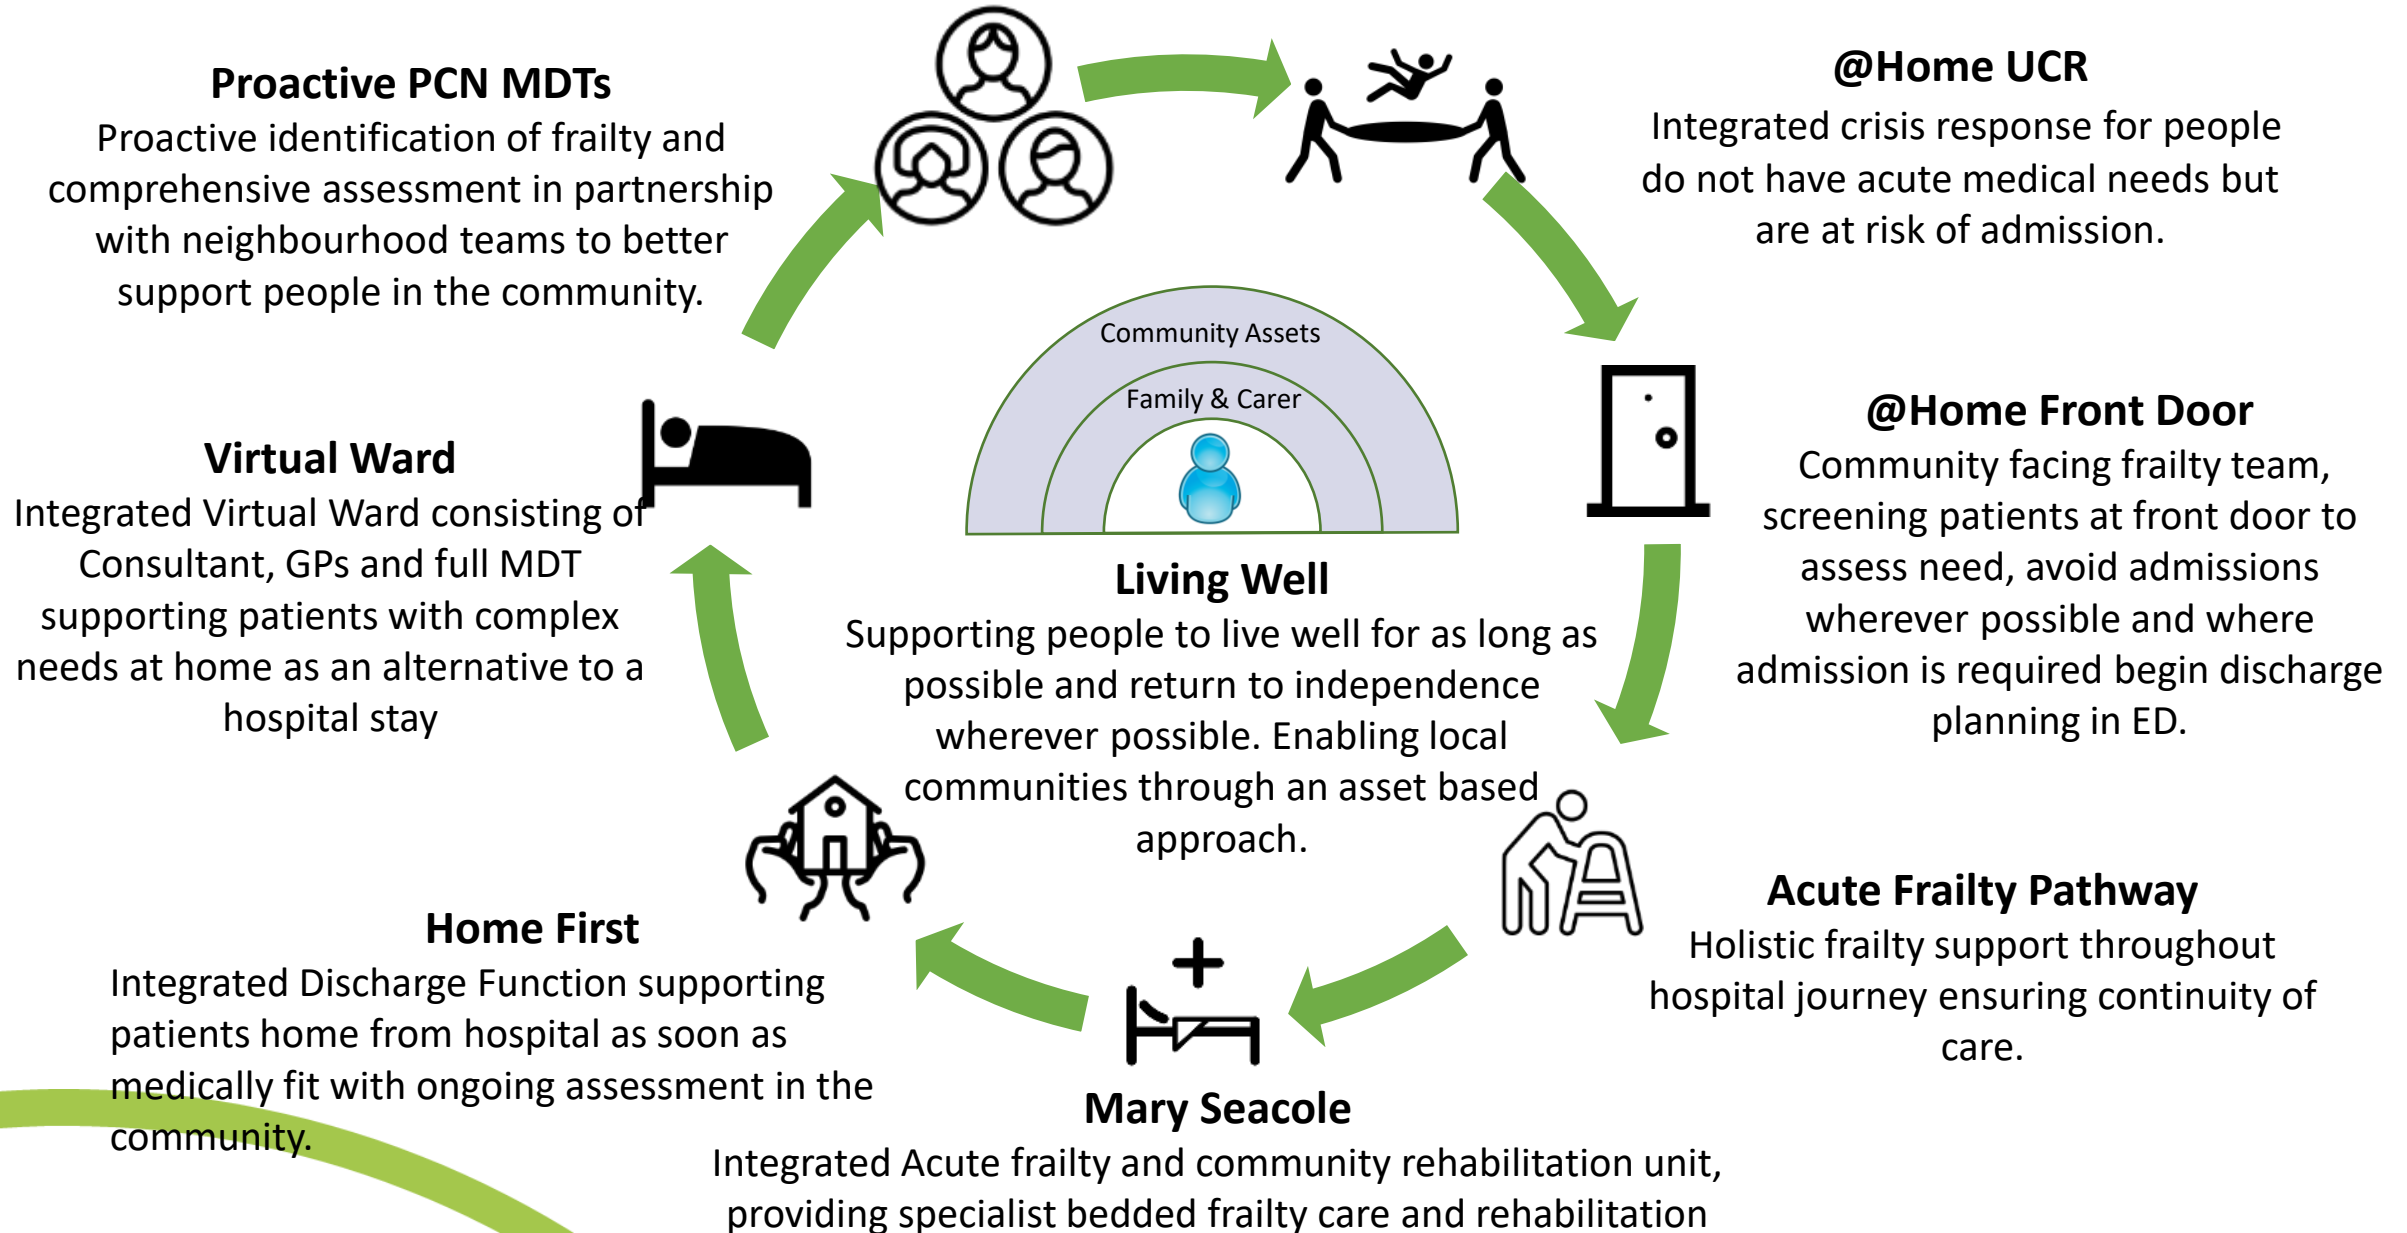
Proactive PCN MDTs
Proactive identification of frailty and comprehensive assessment in partnership with neighbourhood teams to better support people in the community.

@Home UCR
Integrated crisis response for people do not have acute medical needs but are at risk of admission.

Community Assets
Family & Carer

Virtual Ward
Integrated Virtual Ward consisting of Consultant, GPs and full MDT supporting patients with complex needs at home as an alternative to a hospital stay

@Home Front Door
Community facing frailty team, screening patients at front door to assess need, avoid admissions wherever possible and where admission is required begin discharge planning in ED.

Living Well
Supporting people to live well for as long as possible and return to independence wherever possible. Enabling local communities through an asset based approach.

Acute Frailty Pathway
Holistic frailty support throughout hospital journey ensuring continuity of care.

Home First
Integrated Discharge Function supporting patients home from hospital as soon as medically fit with ongoing assessment in the community.

Mary Seacole
Integrated Acute frailty and community rehabilitation unit, providing specialist bedded frailty care and rehabilitation